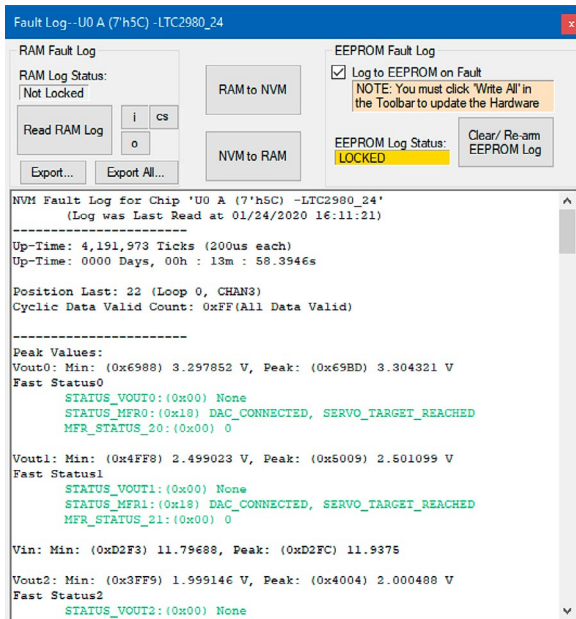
Fault Log--U0 A (7'h5C) -LTC2980_24

x

RAM Fault Log

RAM Log Status:

Not Locked

Read RAM Log

i

cs

o

Export...

Export All...

RAM to NVM

NVM to RAM

EEPROM Fault Log

Log to EEPROM on Fault

NOTE: You must click 'Write All' in the Toolbar to update the Hardware

EEPROM Log Status:

LOCKED

Clear/ Re-arm EEPROM Log

NVM Fault Log for Chip 'U0 A (7'h5C) -LTC2980_24'
(Log was Last Read at 01/24/2020 16:11:21)
------------------------
Up-Time: 4,191,973 Ticks (200us each)
Up-Time: 0000 Days, 00h : 13m : 58.3946s

Position Last: 22 (Loop 0, CHAN3)
Cyclic Data Valid Count: 0xFF(All Data Valid)

------------------------
Peak Values:
Vout0: Min: (0x6988) 3.297852 V, Peak: (0x69BD) 3.304321 V
Fast Status0
STATUS_VOUT0:(0x00) None
STATUS_MFR0:(0x18) DAC_CONNECTED, SERVO_TARGET_REACHED
MFR_STATUS_20:(0x00) 0

Vout1: Min: (0x4FF8) 2.499023 V, Peak: (0x5009) 2.501099 V
Fast Status1
STATUS_VOUT1:(0x00) None
STATUS_MFR1:(0x18) DAC_CONNECTED, SERVO_TARGET_REACHED
MFR_STATUS_21:(0x00) 0

Vin: Min: (0xD2F3) 11.79688, Peak: (0xD2FC) 11.9375

Vout2: Min: (0x3FF9) 1.999146 V, Peak: (0x4004) 2.000488 V
Fast Status2
STATUS_VOUT2:(0x00) None